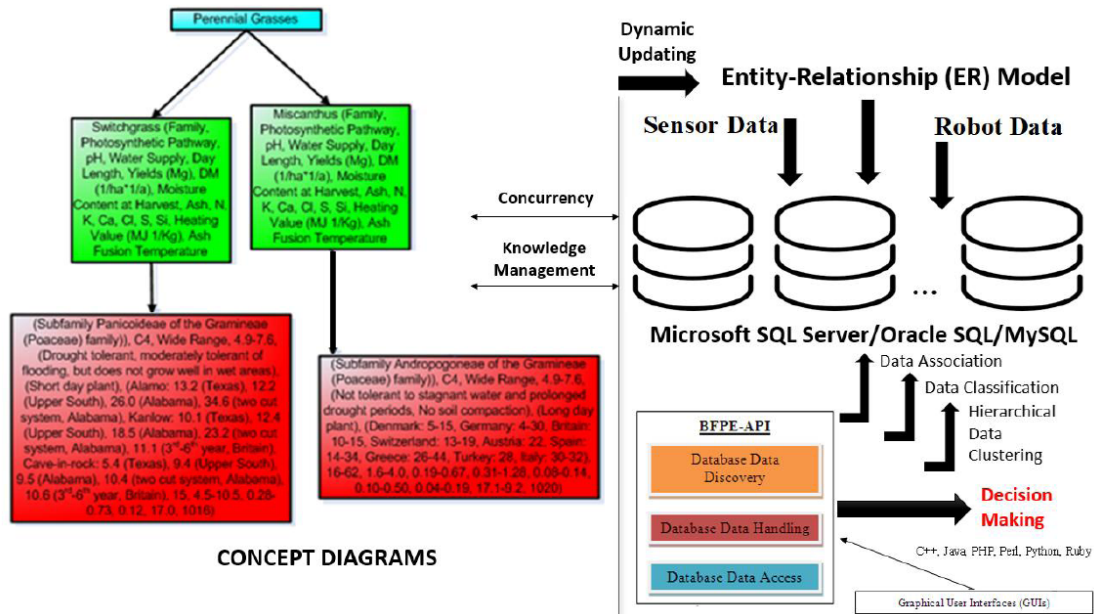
Perennial Grasses

Switchgrass (Family, Photosynthetic Pathway, pH, Water Supply, Day Length, Yields (Mg), DM (1/ha*1/a), Moisture Content at Harvest, Ash, N, K, Ca, Cl, S, Si, Heating Value (MJ 1/Kg), Ash Fusion Temperature

Miscanthus (Family, Photosynthetic Pathway, pH, Water Supply, Day Length, Yields (Mg), DM (1/ha*1/a), Moisture Content at Harvest, Ash, N, K, Ca, Cl, S, Si, Heating Value (MJ 1/Kg), Ash Fusion Temperature

(Subfamily Panicoideae of the Gramineae (Poaceae) family)), C4, Wide Range, 4.9-7.6, (Drought tolerant, moderately tolerant of flooding, but does not grow well in wet areas), (Short day plant), (Alamo: 13.2 (Texas), 12.2 (Upper South), 26.0 (Alabama), 34.6 (two cut system, Alabama), Kanlow: 10.1 (Texas), 12.4 (Upper South), 18.5 (Alabama), 23.2 (two cut system, Alabama), 11.1 (3$^{rd}$-6$^{th}$ year, Britain), Cave-in-rock: 5.4 (Texas), 9.4 (Upper South), 9.5 (Alabama), 10.4 (two cut system, Alabama), 10.6 (3$^{rd}$-6$^{th}$ year, Britain), 15, 4.5-10.5, 0.28-0.73, 0.12, 17.0, 1016)

(Subfamily Andropogoneae of the Gramineae (Poaceae) family)), C4, Wide Range, 4.9-7.6, (Not tolerant to stagnant water and prolonged drought periods, No soil compaction), (Long day plant), (Denmark: 5-15, Germany: 4-30, Britain: 10-15, Switzerland: 13-19, Austria: 22, Spain: 14-34, Greece: 26-44, Turkey: 28, Italy: 30-32), 16-62, 1.6-4.0, 0.19-0.67, 0.31-1.28, 0.08-0.14, 0.10-0.50, 0.04-0.19, 17.1-9.2, 1020)

CONCEPT DIAGRAMS

Dynamic Updating

Entity-Relationship (ER) Model

Sensor Data

Robot Data

Concurrency

Knowledge Management

...

Microsoft SQL Server/Oracle SQL/MySQL

Data Association

Data Classification

Hierarchical Data Clustering

BFPE-API

Database Data Discovery

Database Data Handling

Database Data Access

Decision Making

C++, Java, PHP, Perl, Python, Ruby

Graphical User Interfaces (GUIs)